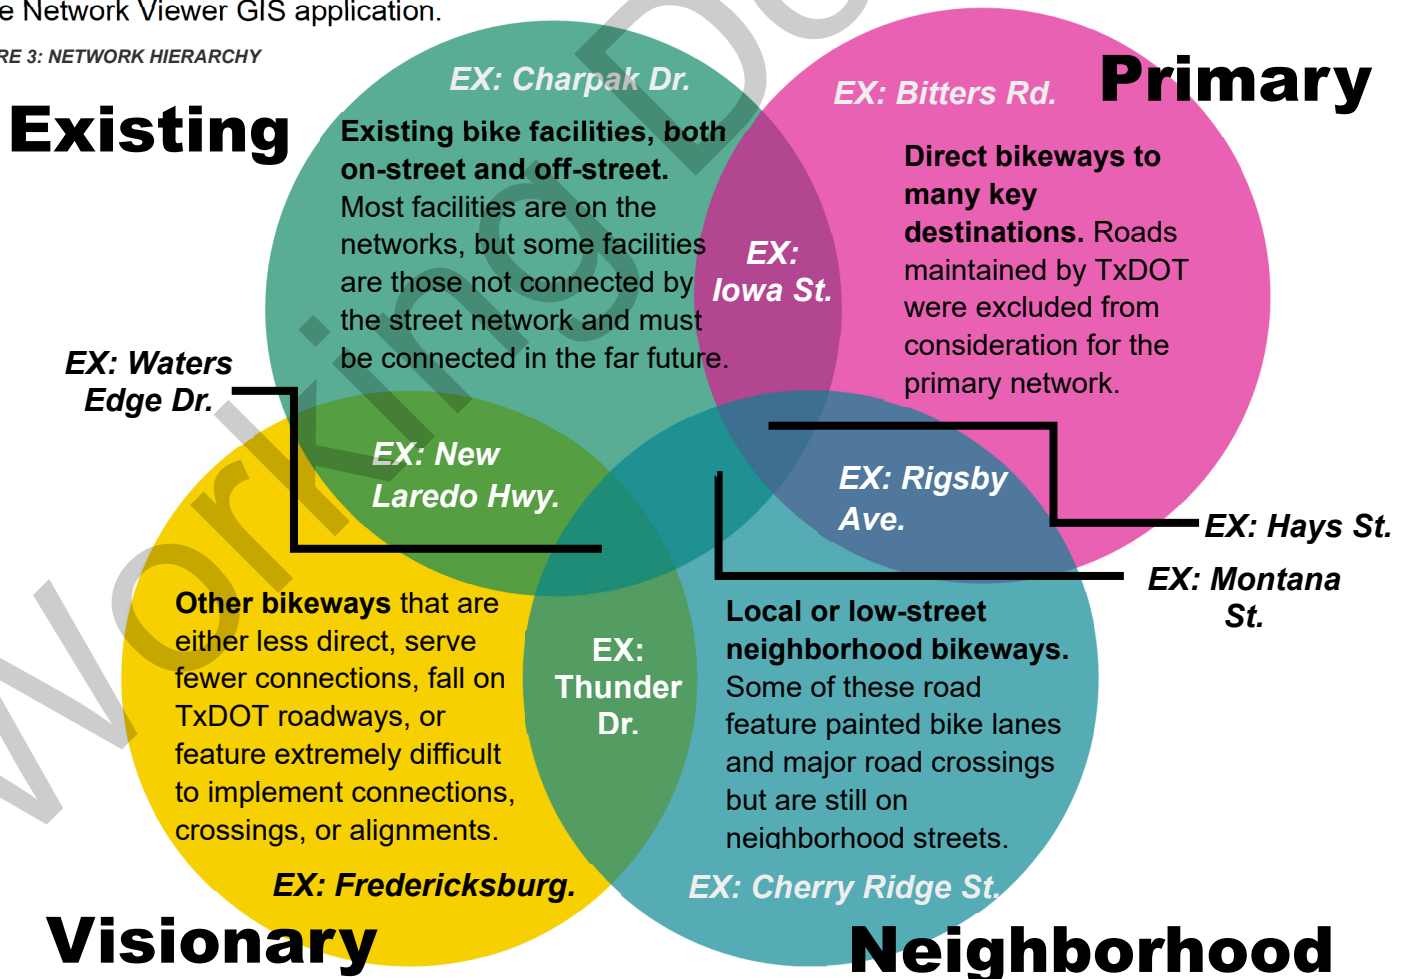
e Network Viewer GIS application.

RE 3: NETWORK HIERARCHY

Existing

EX: Charpak Dr.

Existing bike facilities, both on-street and off-street. Most facilities are on the networks, but some facilities are those not connected by the street network and must be connected in the far future.

EX: Bitters Rd.

Primary

Direct bikeways to many key destinations. Roads maintained by TxDOT were excluded from consideration for the primary network.

EX: Iowa St.

EX: Waters Edge Dr.

EX: New Laredo Hwy.

EX: Rigsby Ave.

EX: Hays St.

EX: Montana St.

Other bikeways that are either less direct, serve fewer connections, fall on TxDOT roadways, or feature extremely difficult to implement connections, crossings, or alignments.

EX: Thunder Dr.

Local or low-street neighborhood bikeways. Some of these road feature painted bike lanes and major road crossings but are still on neighborhood streets.

EX: Fredericksburg.

EX: Cherry Ridge St.

Visionary

Neighborhood

Working Do